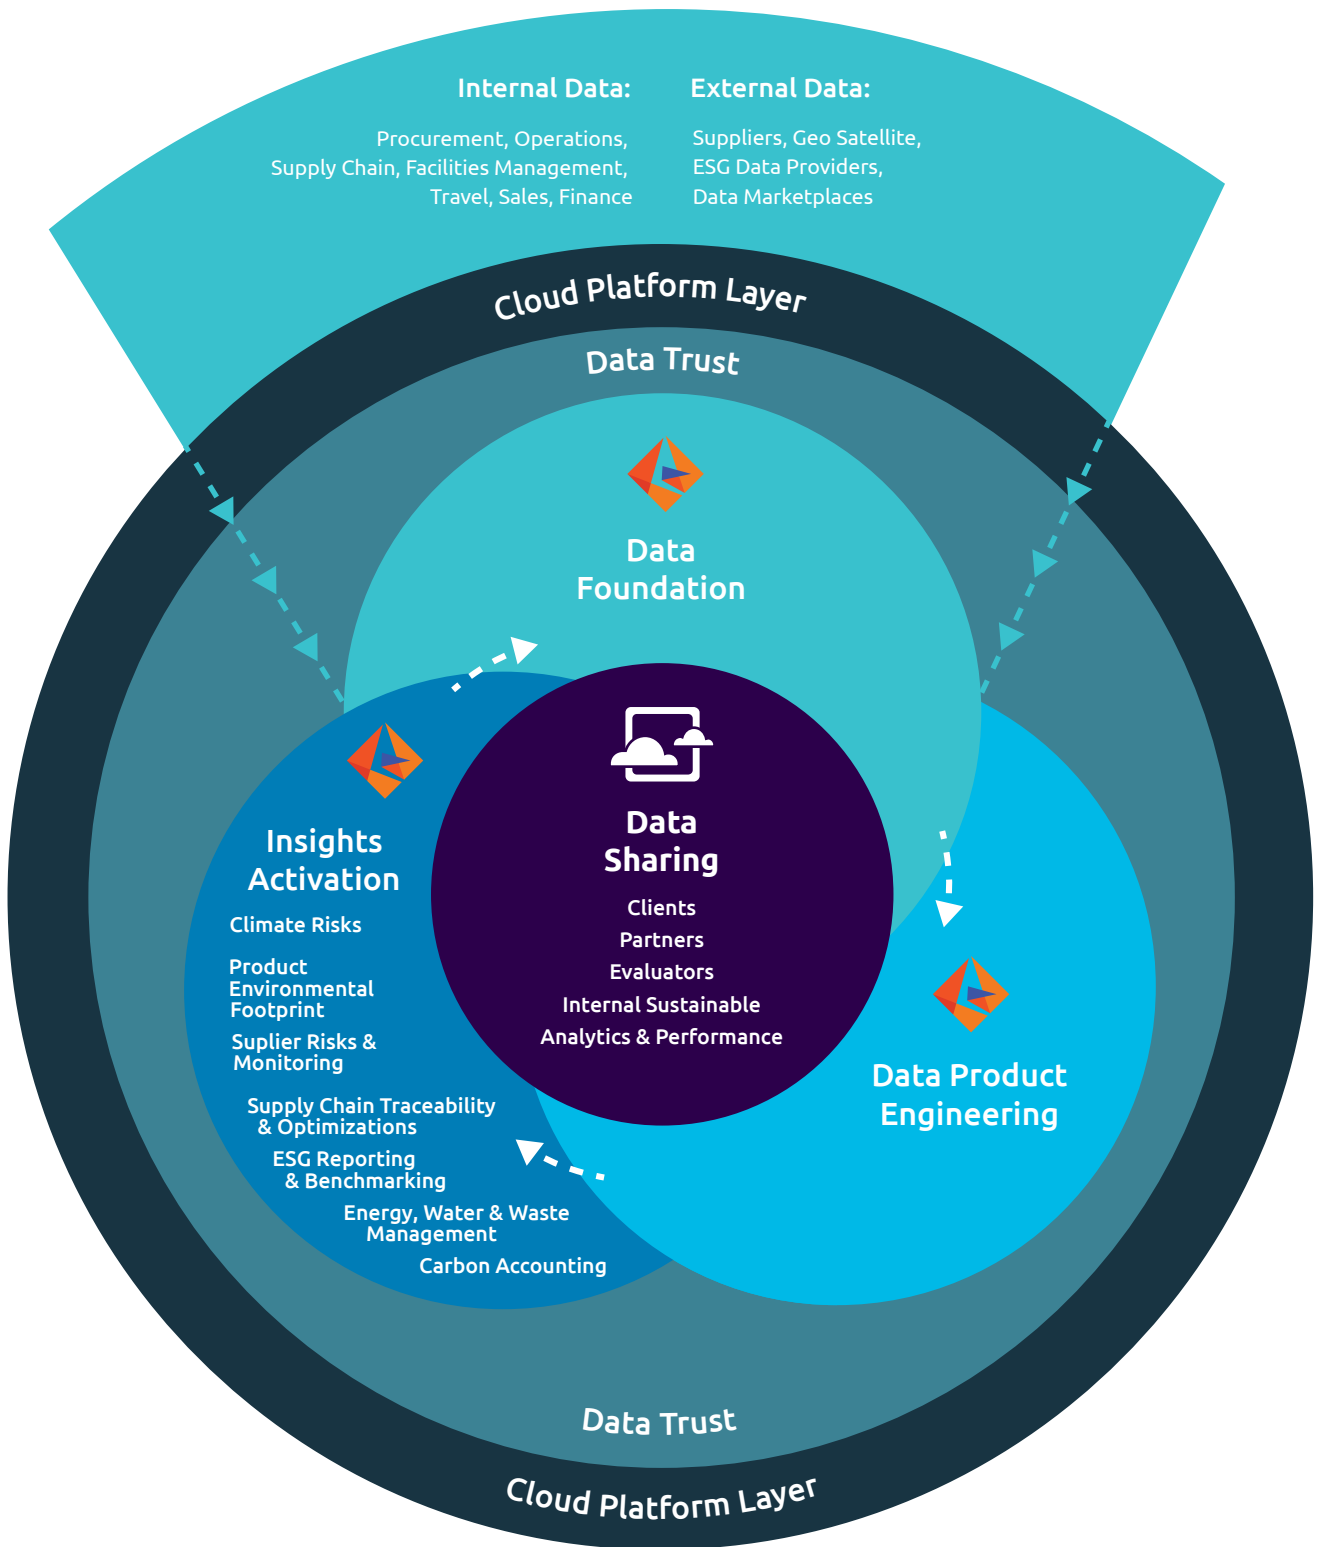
Internal Data:

Procurement, Operations, Supply Chain, Facilities Management, Travel, Sales, Finance

External Data:

Suppliers, Geo Satellite, ESG Data Providers, Data Marketplaces

Cloud Platform Layer

Data Trust

Data Foundation

Insights Activation

Climate Risks

Product Environmental Footprint

Suplier Risks & Monitoring

Supply Chain Traceability & Optimizations

ESG Reporting & Benchmarking

Energy, Water & Waste Management

Carbon Accounting

Data Sharing

Clients

Partners

Evaluators

Internal Sustainable Analytics & Performance

Data Product Engineering

Data Trust

Cloud Platform Layer